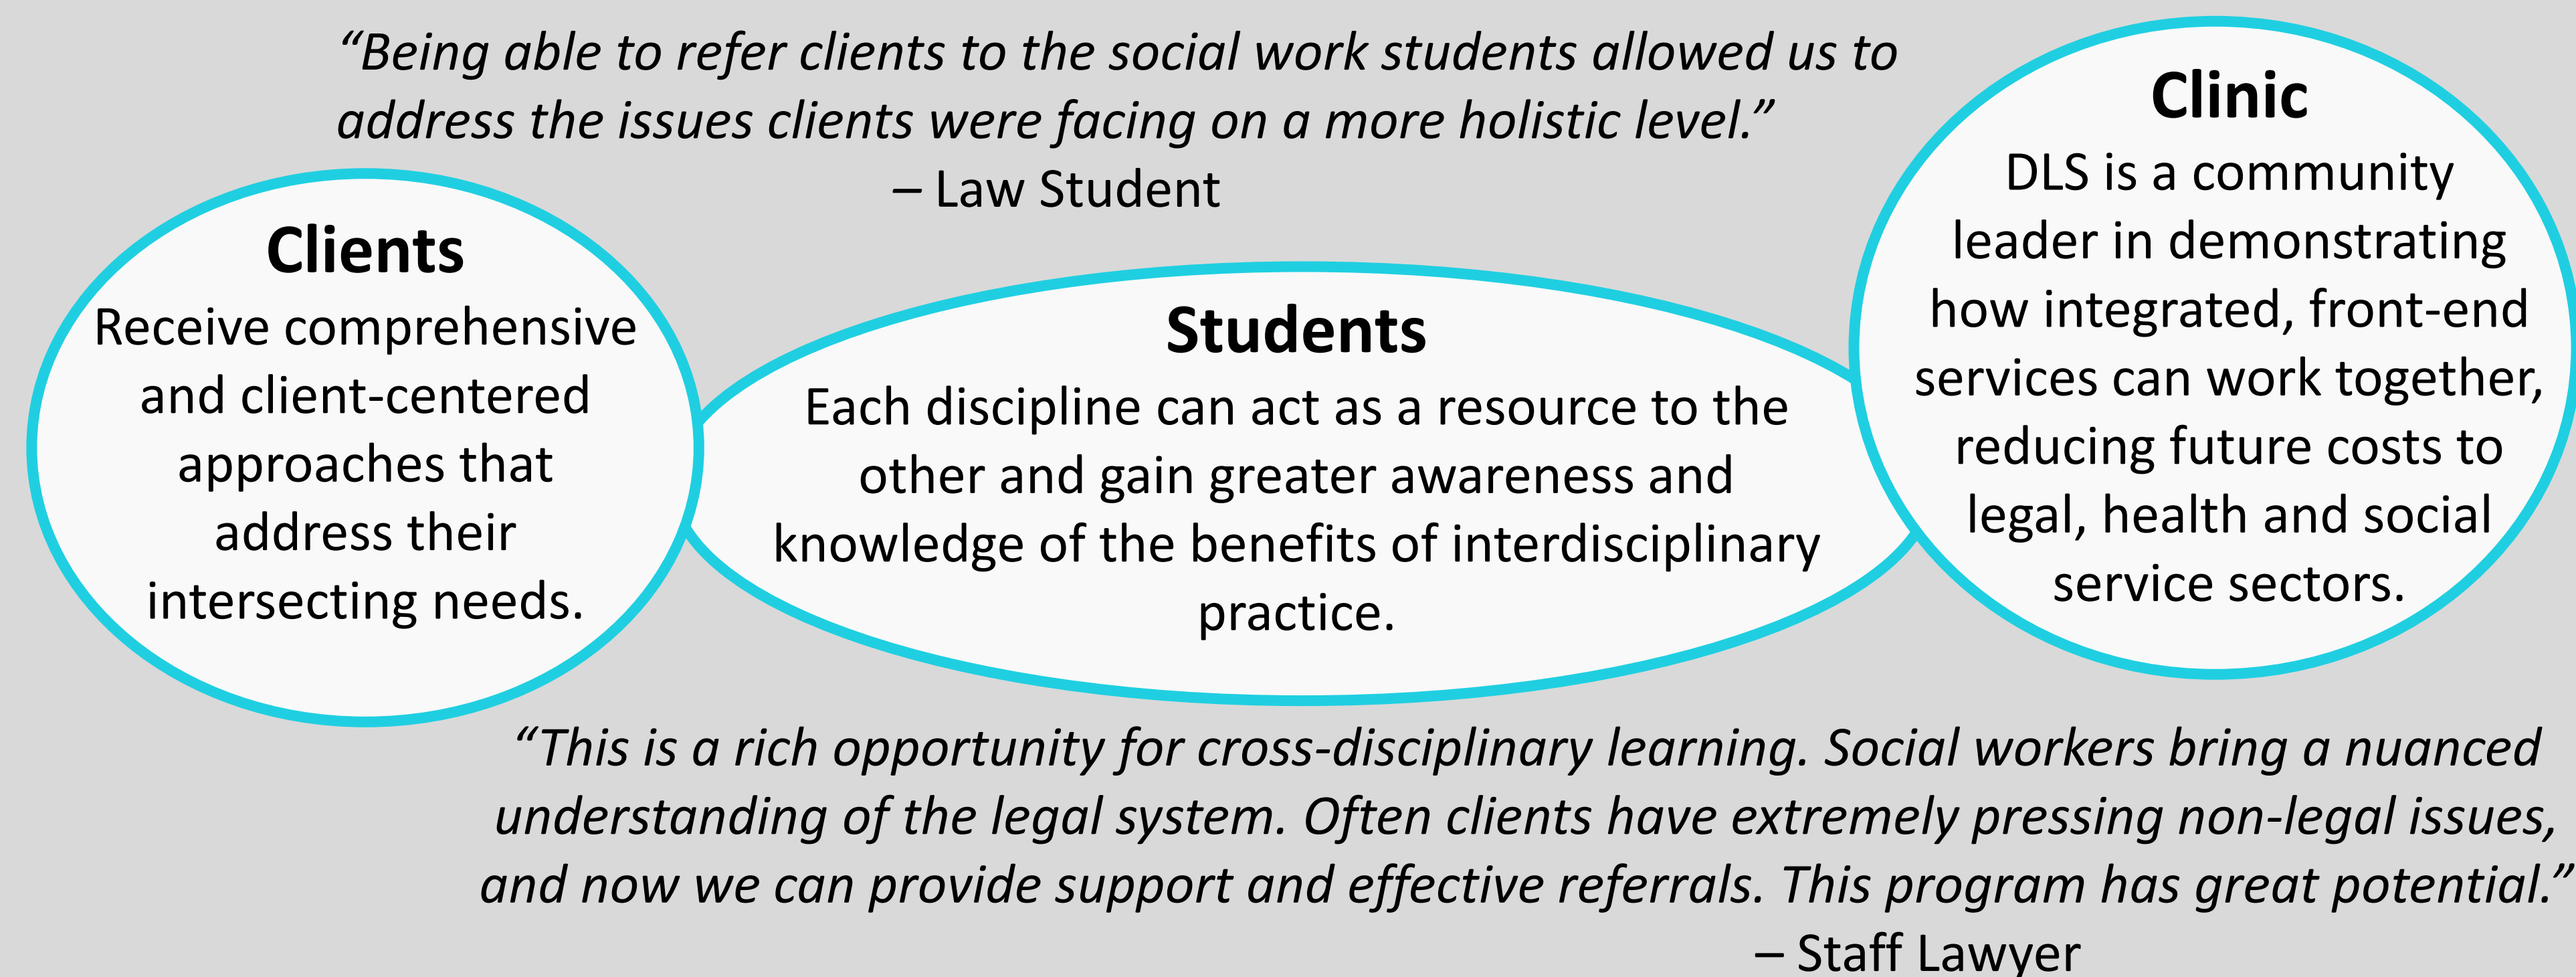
“Being able to refer clients to the social work students allowed us to address the issues clients were facing on a more holistic level.”
– Law Student

Clients
Receive comprehensive and client-centered approaches that address their intersecting needs.

Students
Each discipline can act as a resource to the other and gain greater awareness and knowledge of the benefits of interdisciplinary practice.

Clinic
DLS is a community leader in demonstrating how integrated, front-end services can work together, reducing future costs to legal, health and social service sectors.

“This is a rich opportunity for cross-disciplinary learning. Social workers bring a nuanced understanding of the legal system. Often clients have extremely pressing non-legal issues, and now we can provide support and effective referrals. This program has great potential.”
– Staff Lawyer